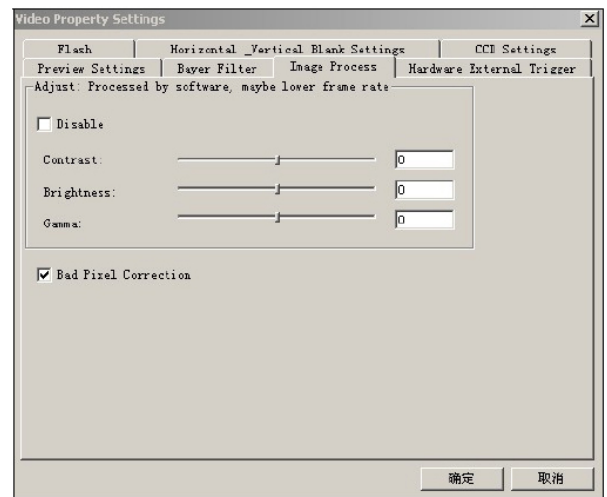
Video Property Settings

×

Flash | Horizontal _Vertical Blank Settings | CCD Settings

Preview Settings | Bayer Filter | Image Process | Hardware External Trigger

Adjust: Processed by software, maybe lower frame rate

Disable

Contrast: 0

Brightness: 0

Gamma: 0

Bad Pixel Correction

确定 取消